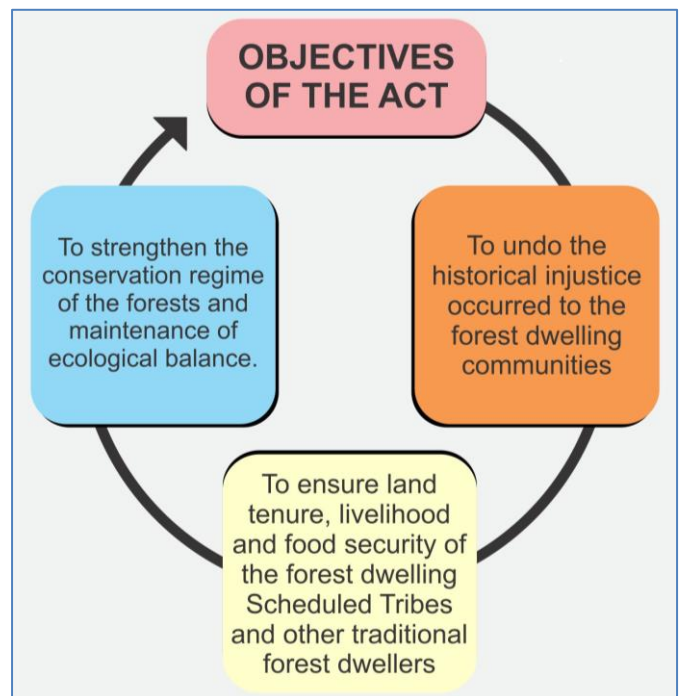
OBJECTIVES OF THE ACT

To undo the historical injustice occurred to the forest dwelling communities

To ensure land tenure, livelihood and food security of the forest dwelling Scheduled Tribes and other traditional forest dwellers

To strengthen the conservation regime of the forests and maintenance of ecological balance.